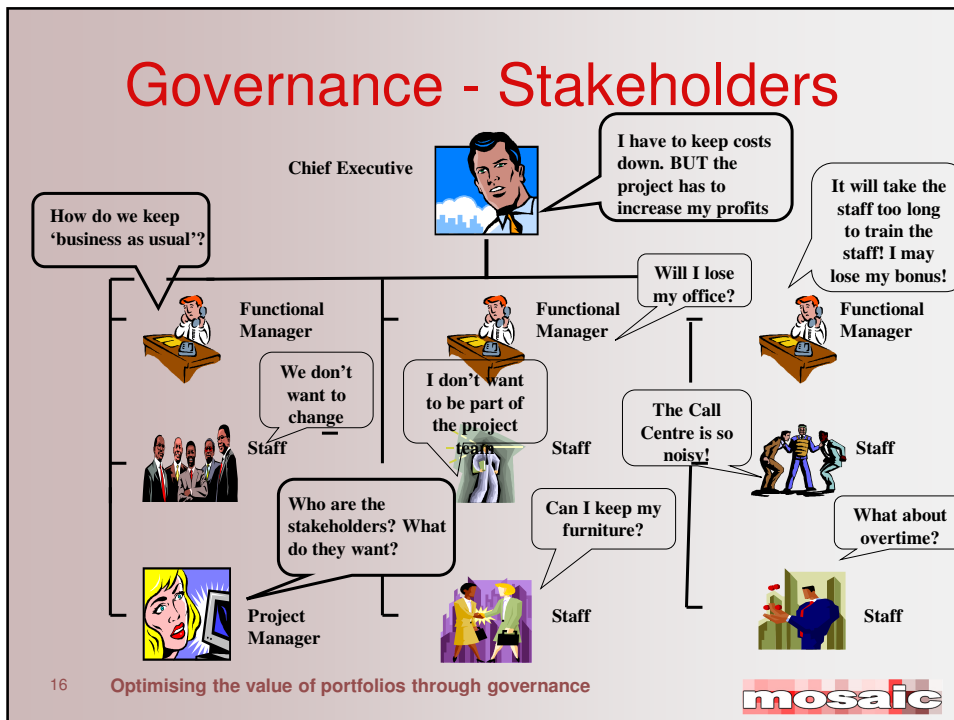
Governance - Stakeholders

Chief Executive

I have to keep costs down. BUT the project has to increase my profits

How do we keep 'business as usual'?

It will take the staff too long to train the staff! I may lose my bonus!

Will I lose my office?

Functional Manager

Functional Manager

Functional Manager

We don't want to change

I don't want to be part of the project team

The Call Centre is so noisy!

Staff

Staff

Staff

Who are the stakeholders? What do they want?

Can I keep my furniture?

What about overtime?

Project Manager

Staff

Staff

16 Optimising the value of portfolios through governance

mosaic